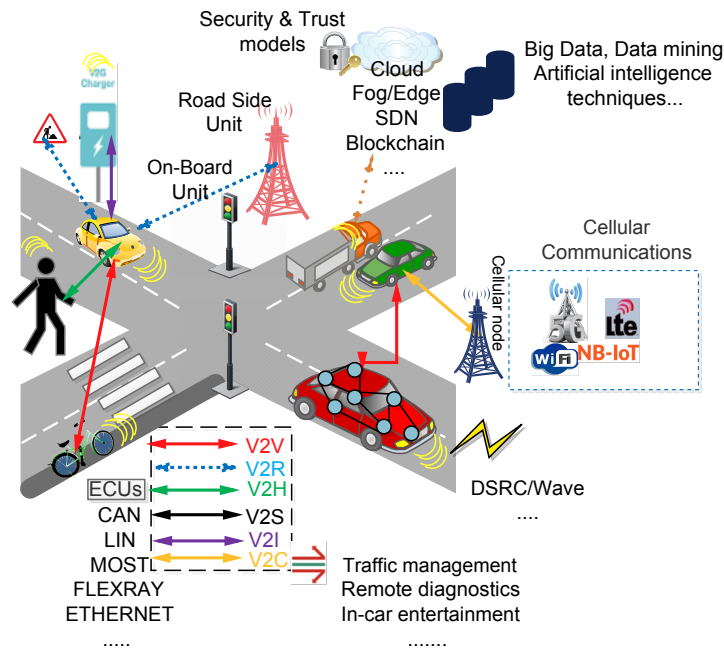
Security & Trust models

Cloud
Fog/Edge
SDN
Blockchain
....

Big Data, Data mining
Artificial intelligence
techniques...

V2G Charger

Road Side Unit

On-Board Unit

Cellular Communications

Cellular node

5G
Lte
WiFi
NB-IoT

V2V
V2R
ECUs
V2H
CAN
V2S
LIN
V2I
MOST
V2C
FLEXRAY
ETHERNET
.....

DSRC/Wave
....

Traffic management
Remote diagnostics
In-car entertainment
.......